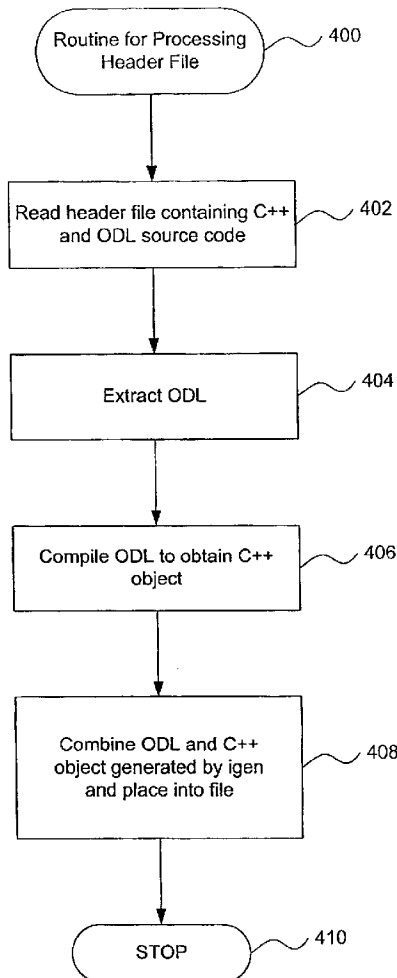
Routine for Processing Header File

400

Read header file containing C++ and ODL source code

402

Extract ODL

404

Compile ODL to obtain C++ object

406

Combine ODL and C++ object generated by igen and place into file

408

STOP

410